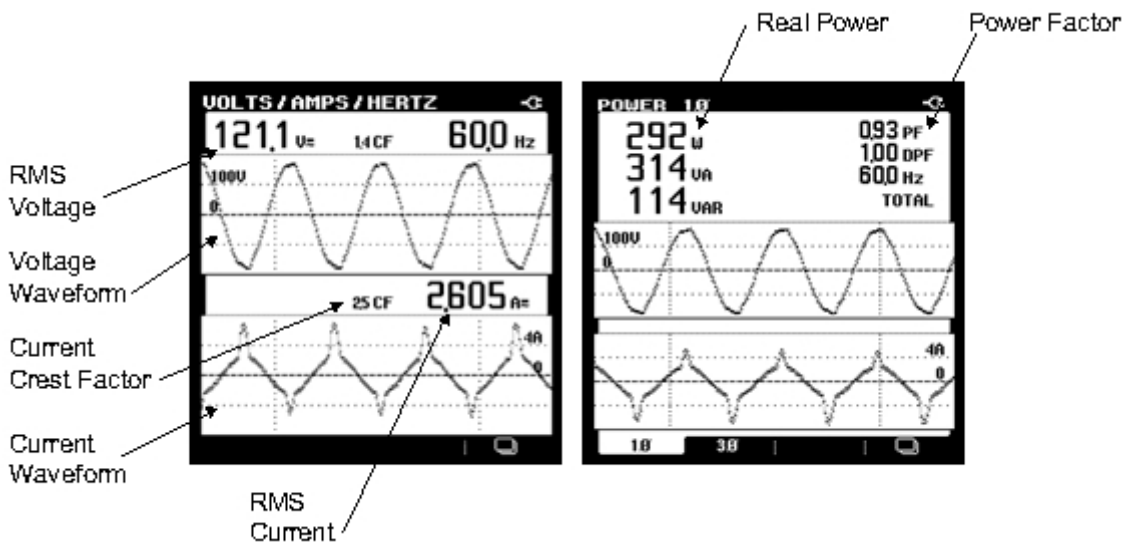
Real Power

Power Factor

VOLTS / AMPS / HERTZ

121,1 V=

1,4 CF

60,0 Hz

100V

0

25 CF

2,605 A=

4A

0

RMS Voltage

Voltage Waveform

Current Crest Factor

Current Waveform

RMS Current

POWER 1Ø

292 W

314 VA

114 VAR

0,93 PF

1,00 DPF

60,0 Hz

TOTAL

100V

0

4A

0

1Ø

3Ø